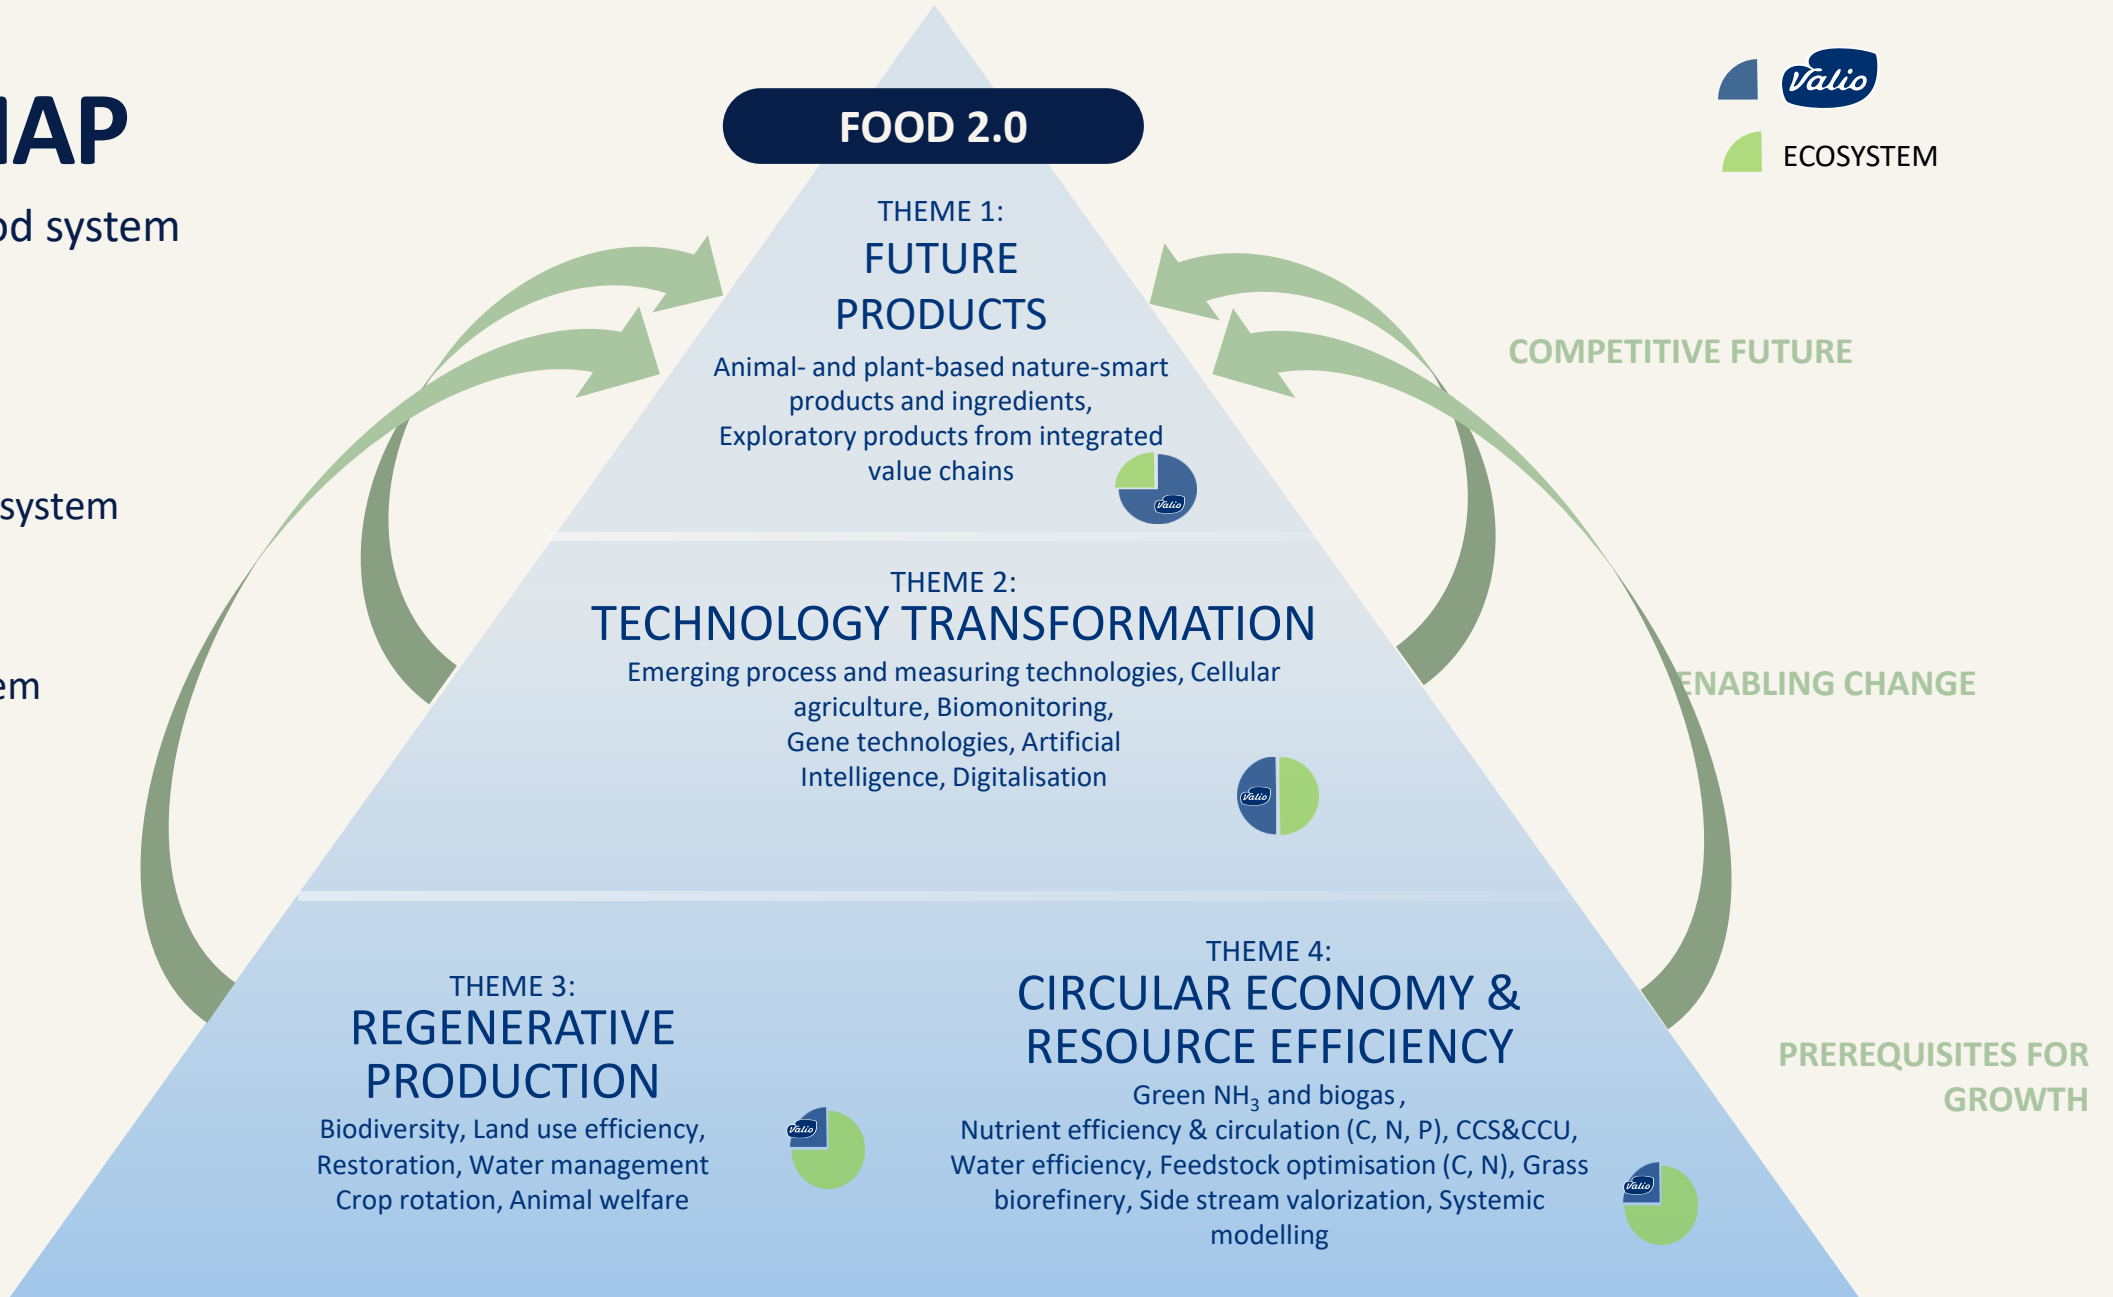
AP

od system

system

em

FOOD 2.0

Valio

ECOSYSTEM

THEME 1:
FUTURE PRODUCTS
Animal- and plant-based nature-smart products and ingredients, Exploratory products from integrated value chains

Valio

COMPETITIVE FUTURE

THEME 2:
TECHNOLOGY TRANSFORMATION
Emerging process and measuring technologies, Cellular agriculture, Biomonitoring, Gene technologies, Artificial Intelligence, Digitalisation

Valio

ENABLING CHANGE

THEME 3:
REGENERATIVE PRODUCTION
Biodiversity, Land use efficiency, Restoration, Water management Crop rotation, Animal welfare

Valio

THEME 4:
CIRCULAR ECONOMY & RESOURCE EFFICIENCY
Green $NH_3$ and biogas ,
Nutrient efficiency & circulation (C, N, P), CCS&CCU, Water efficiency, Feedstock optimisation (C, N), Grass biorefinery, Side stream valorization, Systemic modelling

Valio

PREREQUISITES FOR GROWTH